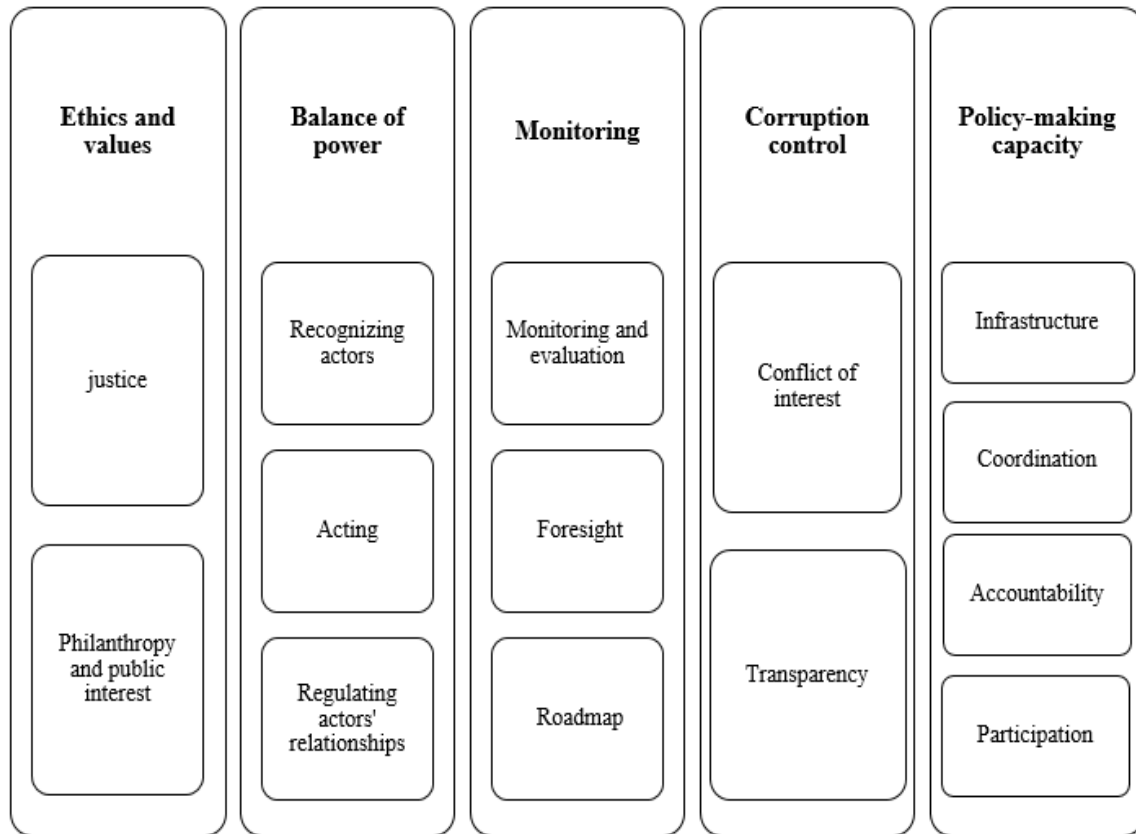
**Ethics and values**

justice

Philanthropy and public interest

**Balance of power**

Recognizing actors

Acting

Regulating actors' relationships

**Monitoring**

Monitoring and evaluation

Foresight

Roadmap

**Corruption control**

Conflict of interest

Transparency

**Policy-making capacity**

Infrastructure

Coordination

Accountability

Participation